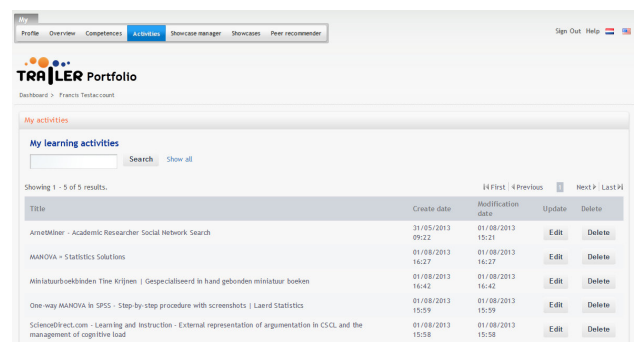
My

Profile | Overview | Competences | Activities | Showcase manager | Showcases | Peer recommender

Sign Out Help

TRAILER Portfolio

Dashboard > Francis Testaccount

My activities

My learning activities

Search Show all

Showing 1 - 5 of 5 results.

First Previous 1 Next Last

| Title | Create date | Modification date | Update | Delete |
|---|---|---|---|---|
| ArnetMiner - Academic Researcher Social Network Search | 31/05/2013 09:22 | 01/08/2013 15:21 | Edit | Delete |
| MANOVA - Statistics Solutions | 01/08/2013 16:27 | 01/08/2013 16:27 | Edit | Delete |
| Miniatuurboekbinden Tine Krijnen \| Gespecialiseerd in hand gebonden miniatuur boeken | 01/08/2013 16:42 | 01/08/2013 16:42 | Edit | Delete |
| One-way MANOVA in SPSS - Step-by-step procedure with screenshots \| Laerd Statistics | 01/08/2013 15:59 | 01/08/2013 15:59 | Edit | Delete |
| ScienceDirect.com - Learning and Instruction - External representation of argumentation in CSCL and the management of cognitive load | 01/08/2013 15:58 | 01/08/2013 15:58 | Edit | Delete |